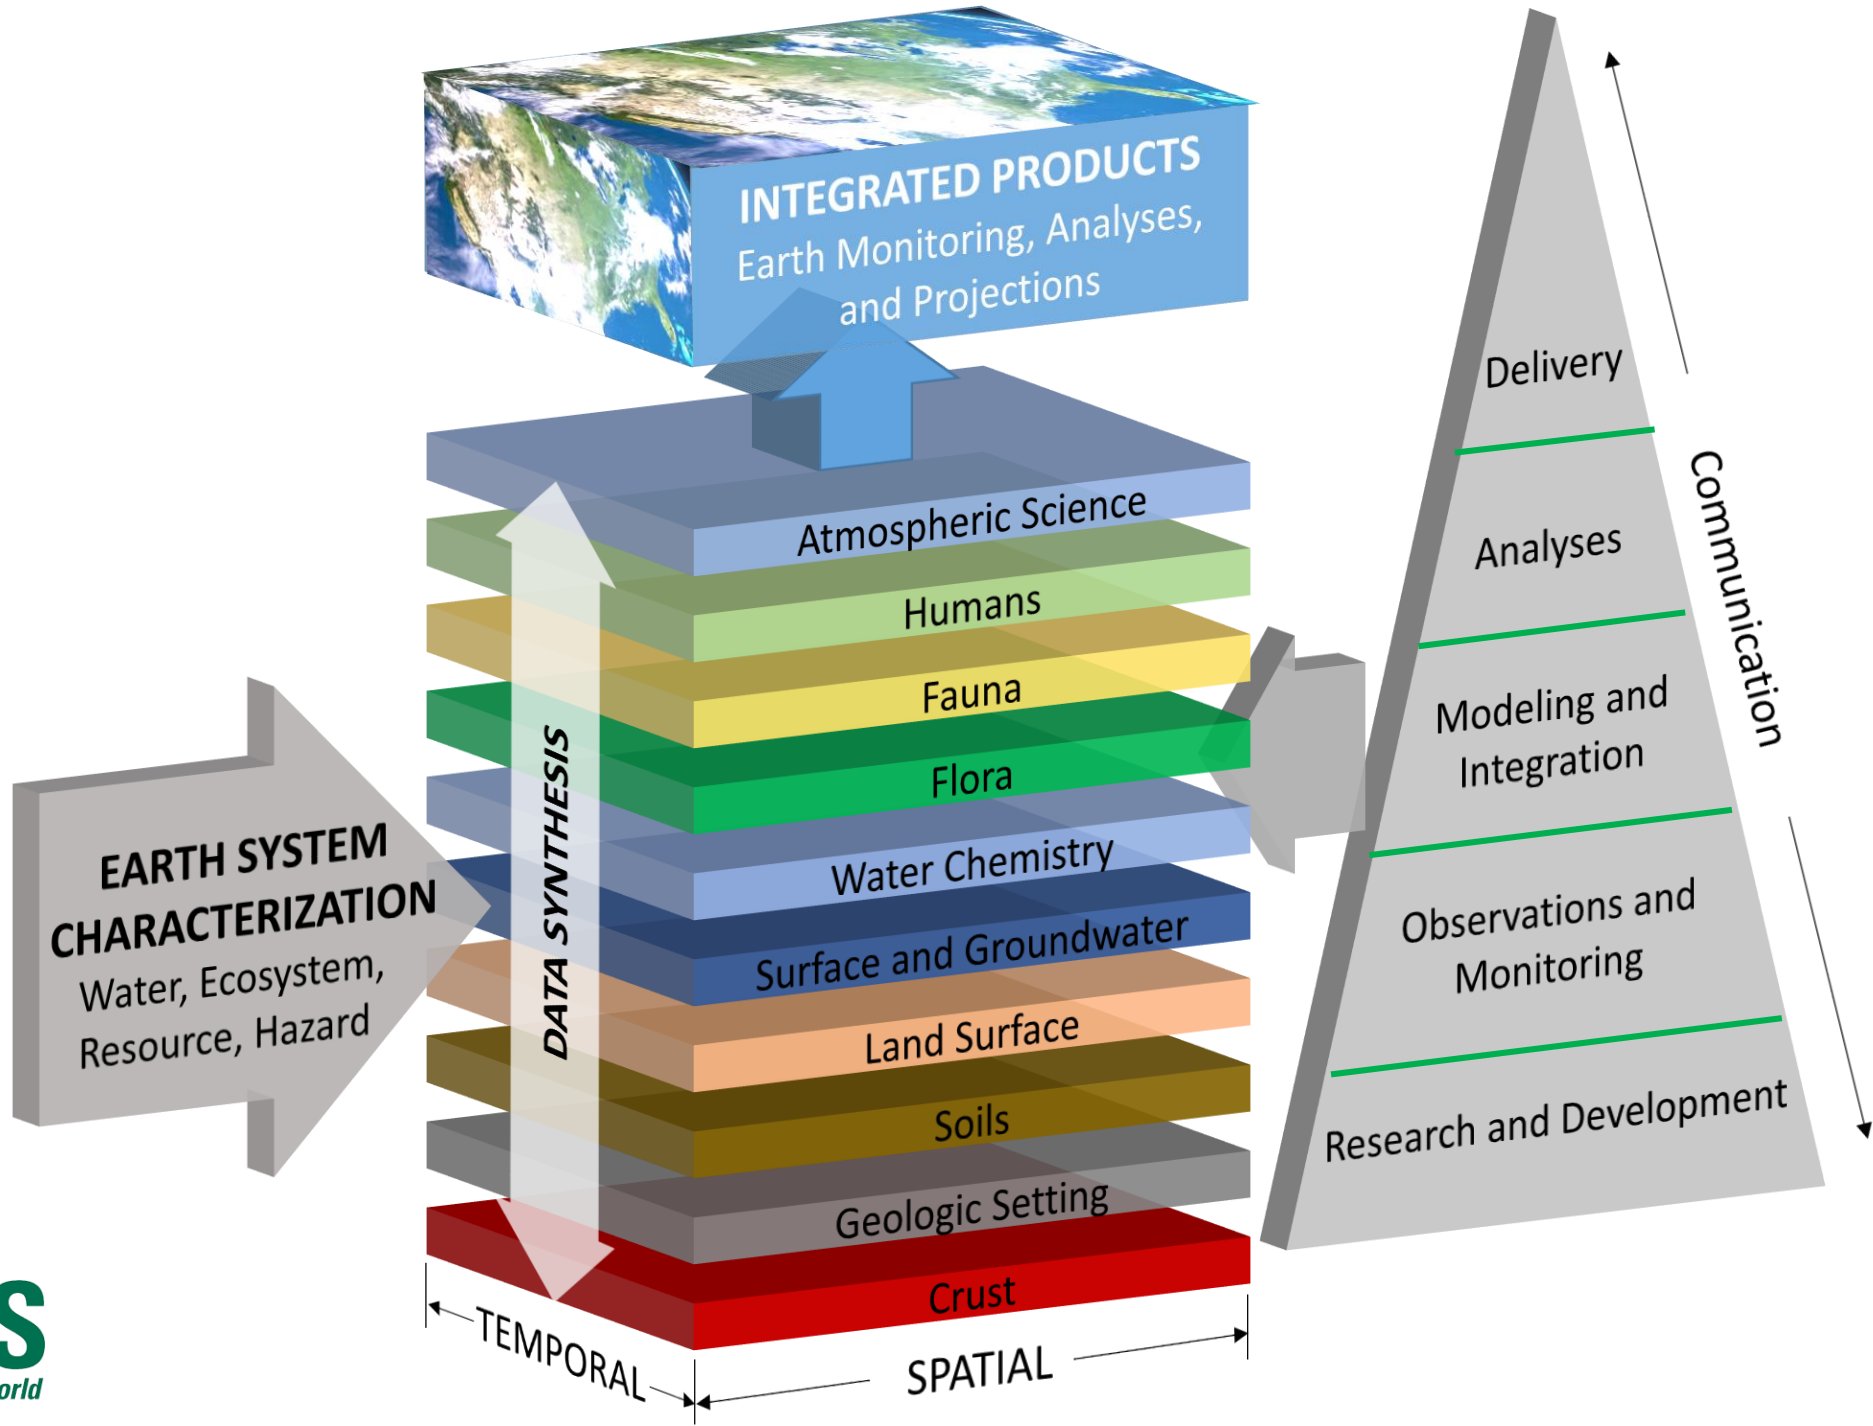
INTEGRATED PRODUCTS
Earth Monitoring, Analyses, and Projections

EARTH SYSTEM CHARACTERIZATION
Water, Ecosystem, Resource, Hazard

DATA SYNTHESIS

Atmospheric Science
Humans
Fauna
Flora
Water Chemistry
Surface and Groundwater
Land Surface
Soils
Geologic Setting
Crust

TEMPORAL
SPATIAL

Delivery
Analyses
Modeling and Integration
Observations and Monitoring
Research and Development

Communication

S
orld